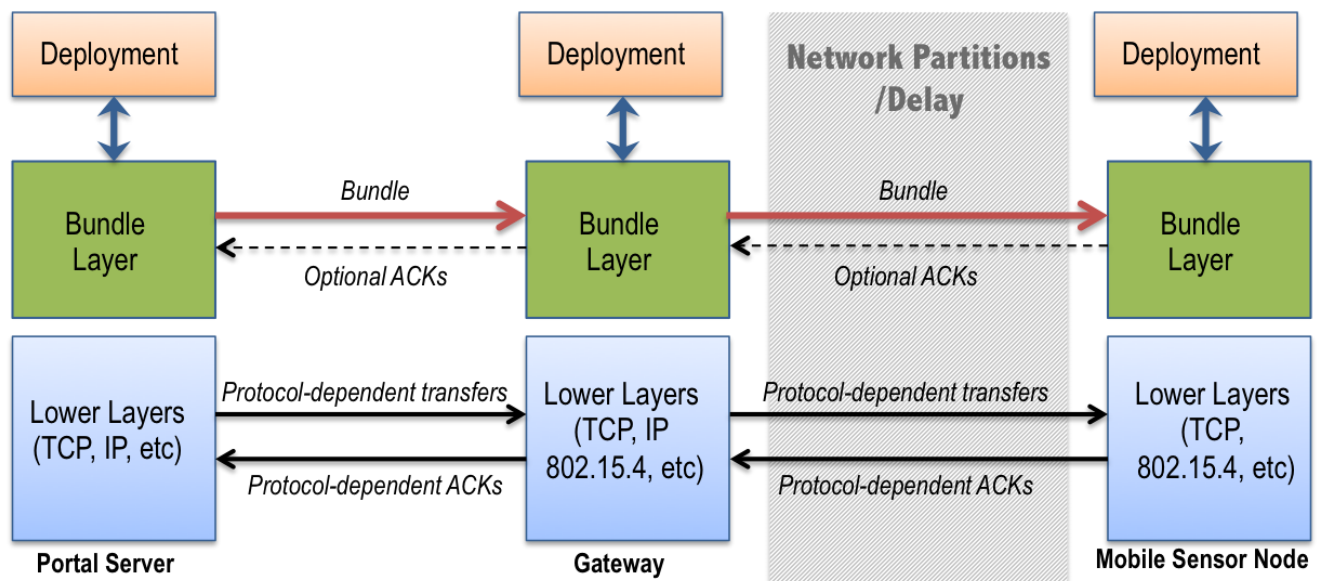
Deployment

Deployment

Network Partitions /Delay

Deployment

Bundle

Bundle

Bundle Layer

Bundle Layer

Bundle Layer

Optional ACKs

Optional ACKs

Lower Layers (TCP, IP, etc)

Protocol-dependent transfers

Lower Layers (TCP, IP 802.15.4, etc)

Protocol-dependent transfers

Lower Layers (TCP, 802.15.4, etc)

Protocol-dependent ACKs

Protocol-dependent ACKs

Portal Server

Gateway

Mobile Sensor Node